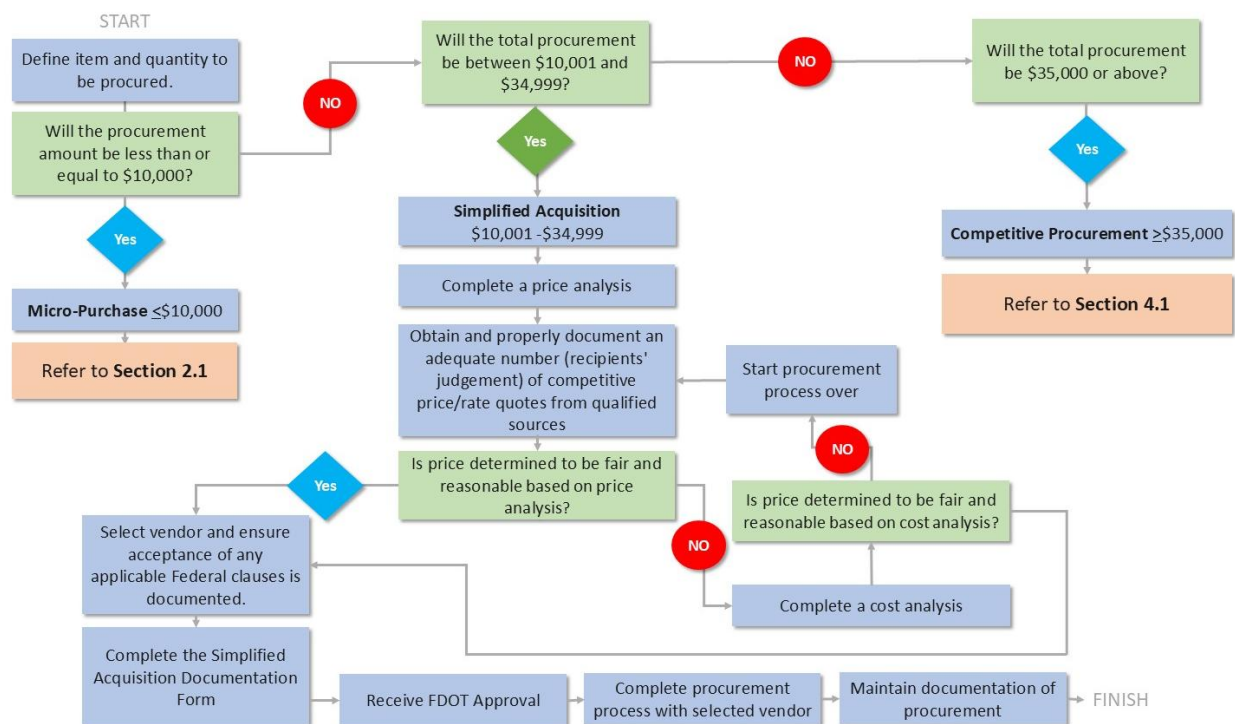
START

Define item and quantity to be procured.

Will the procurement amount be less than or equal to \$10,000?

Yes

Micro-Purchase $\leq$\$10,000

Refer to **Section 2.1**

NO

Will the total procurement be between \$10,001 and \$34,999?

Yes

**Simplified Acquisition**
\$10,001 -\$34,999

Complete a price analysis

Obtain and properly document an adequate number (recipients' judgement) of competitive price/rate quotes from qualified sources

Is price determined to be fair and reasonable based on price analysis?

Yes

Select vendor and ensure acceptance of any applicable Federal clauses is documented.

Complete the Simplified Acquisition Documentation Form

Receive FDOT Approval

Complete procurement process with selected vendor

Maintain documentation of procurement

FINISH

NO

Complete a cost analysis

Is price determined to be fair and reasonable based on cost analysis?

NO

Start procurement process over

NO

Will the total procurement be \$35,000 or above?

Yes

**Competitive Procurement** $\geq$\$35,000

Refer to **Section 4.1**